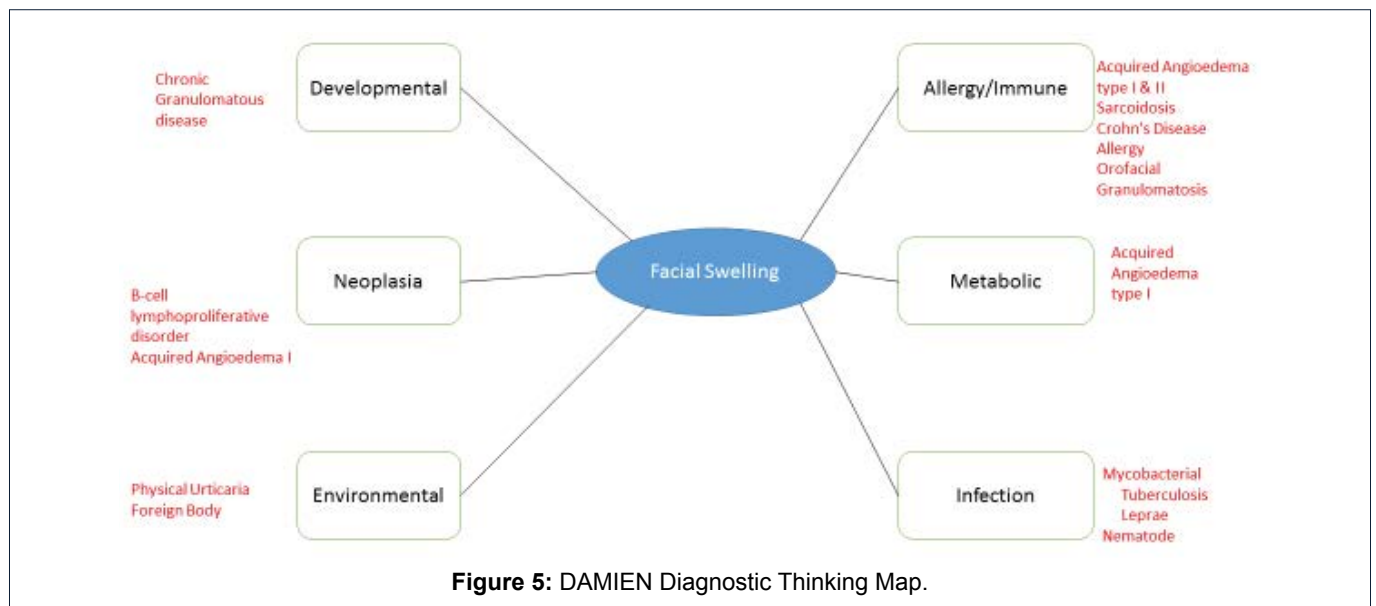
Chronic Granulomatous disease

Developmental

Allergy/Immune

Acquired Angioedema type I & II
Sarcoidosis
Crohn's Disease
Allergy
Orofacial Granulomatosis

Neoplasia

Facial Swelling

Metabolic

Acquired Angioedema type I

B-cell lymphoproliferative disorder
Acquired Angioedema I

Physical Urticaria
Foreign Body

Environmental

Infection

Mycobacterial
Tuberculosis
Leprae
Nematode

**Figure 5:** DAMIEN Diagnostic Thinking Map.